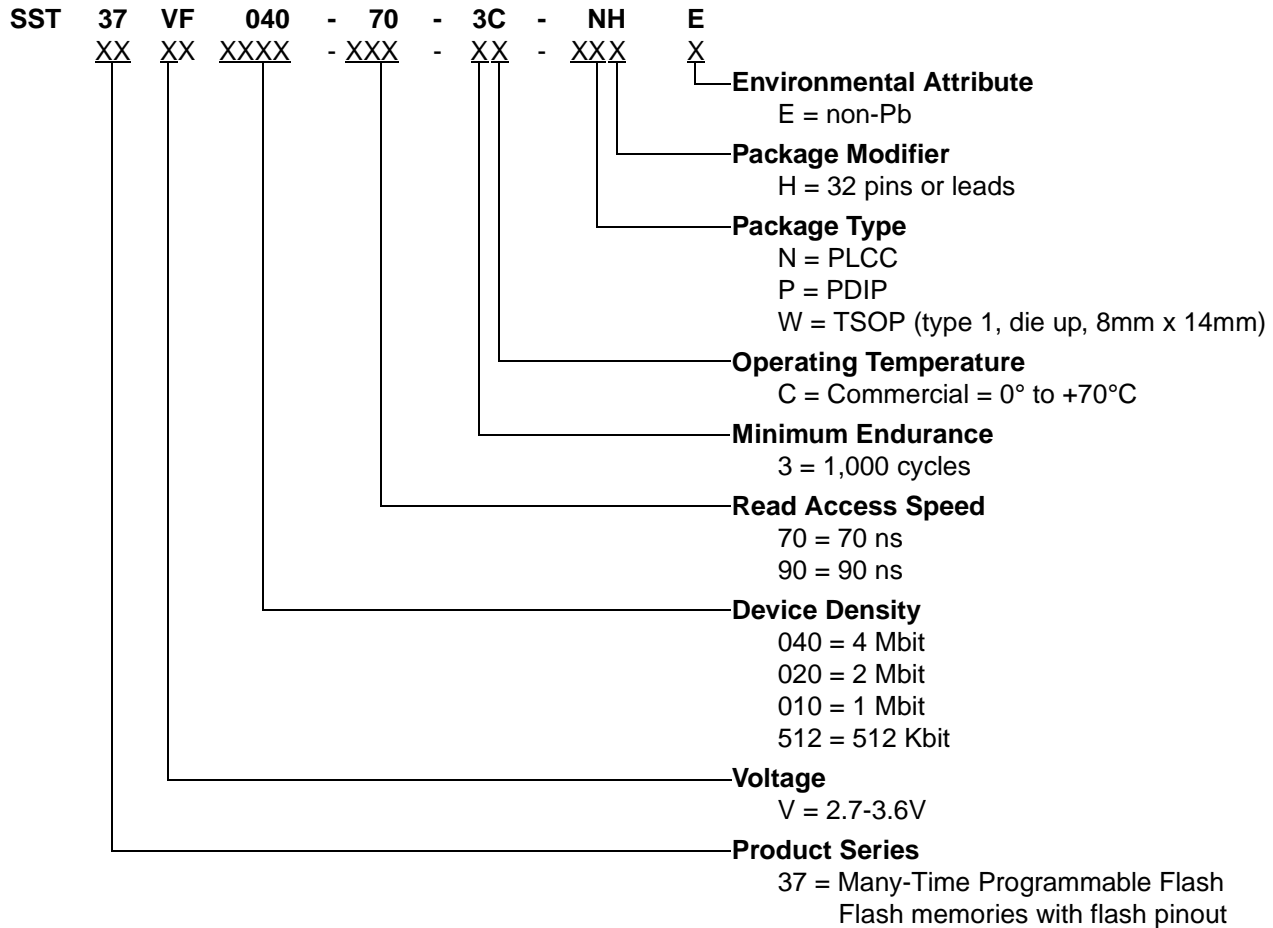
SST 37 VF 040 - 70 - 3C - NH E
XX XX XXXX - XXX - XX - XXX X

Environmental Attribute
E = non-Pb

Package Modifier
H = 32 pins or leads

Package Type
N = PLCC
P = PDIP
W = TSOP (type 1, die up, 8mm x 14mm)

Operating Temperature
C = Commercial = 0° to +70°C

Minimum Endurance
3 = 1,000 cycles

Read Access Speed
70 = 70 ns
90 = 90 ns

Device Density
040 = 4 Mbit
020 = 2 Mbit
010 = 1 Mbit
512 = 512 Kbit

Voltage
V = 2.7-3.6V

Product Series
37 = Many-Time Programmable Flash
Flash memories with flash pinout